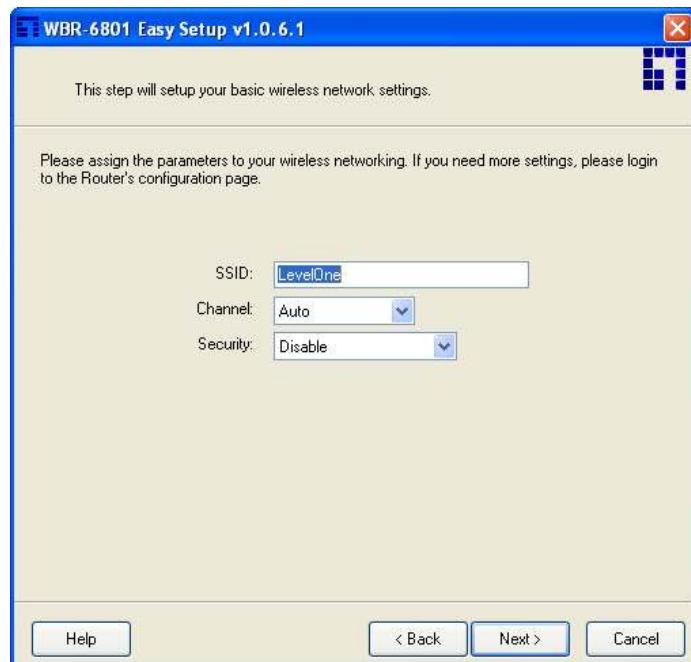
WBR-6801 Easy Setup v1.0.6.1

This step will setup your basic wireless network settings.

Please assign the parameters to your wireless networking. If you need more settings, please login to the Router's configuration page.

SSID: LevelOne

Channel: Auto

Security: Disable

Help

< Back

Next >

Cancel